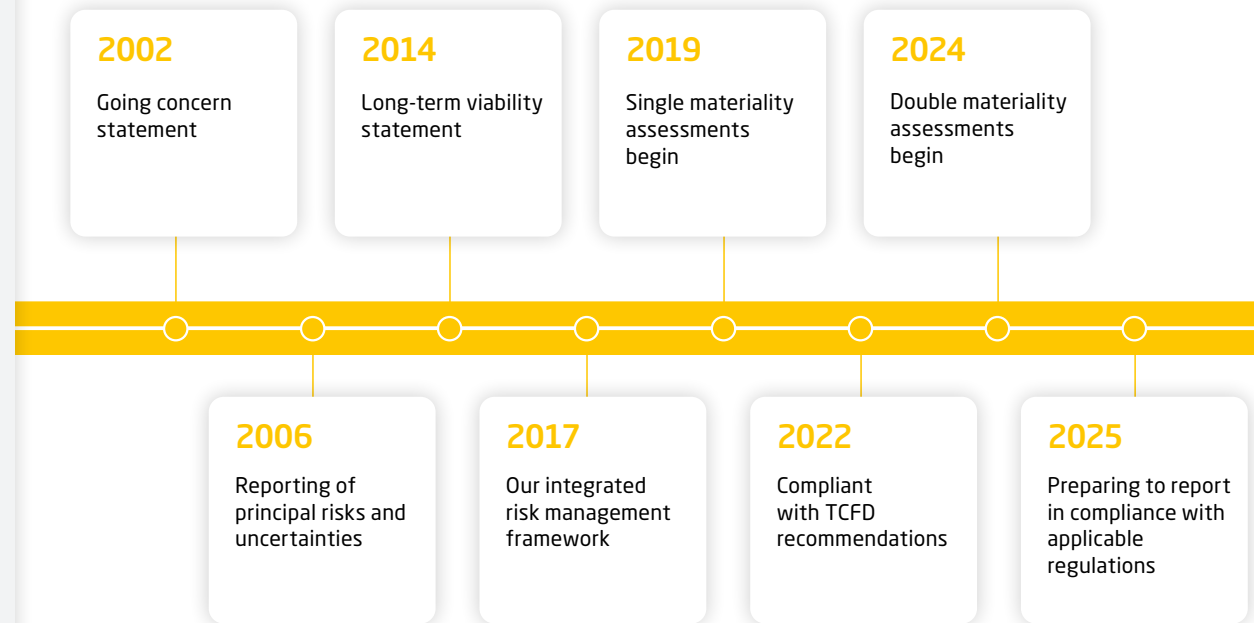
2002
Going concern statement

2006
Reporting of principal risks and uncertainties

2014
Long-term viability statement

2017
Our integrated risk management framework

2019
Single materiality assessments begin

2022
Compliant with TCFD recommendations

2024
Double materiality assessments begin

2025
Preparing to report in compliance with applicable regulations